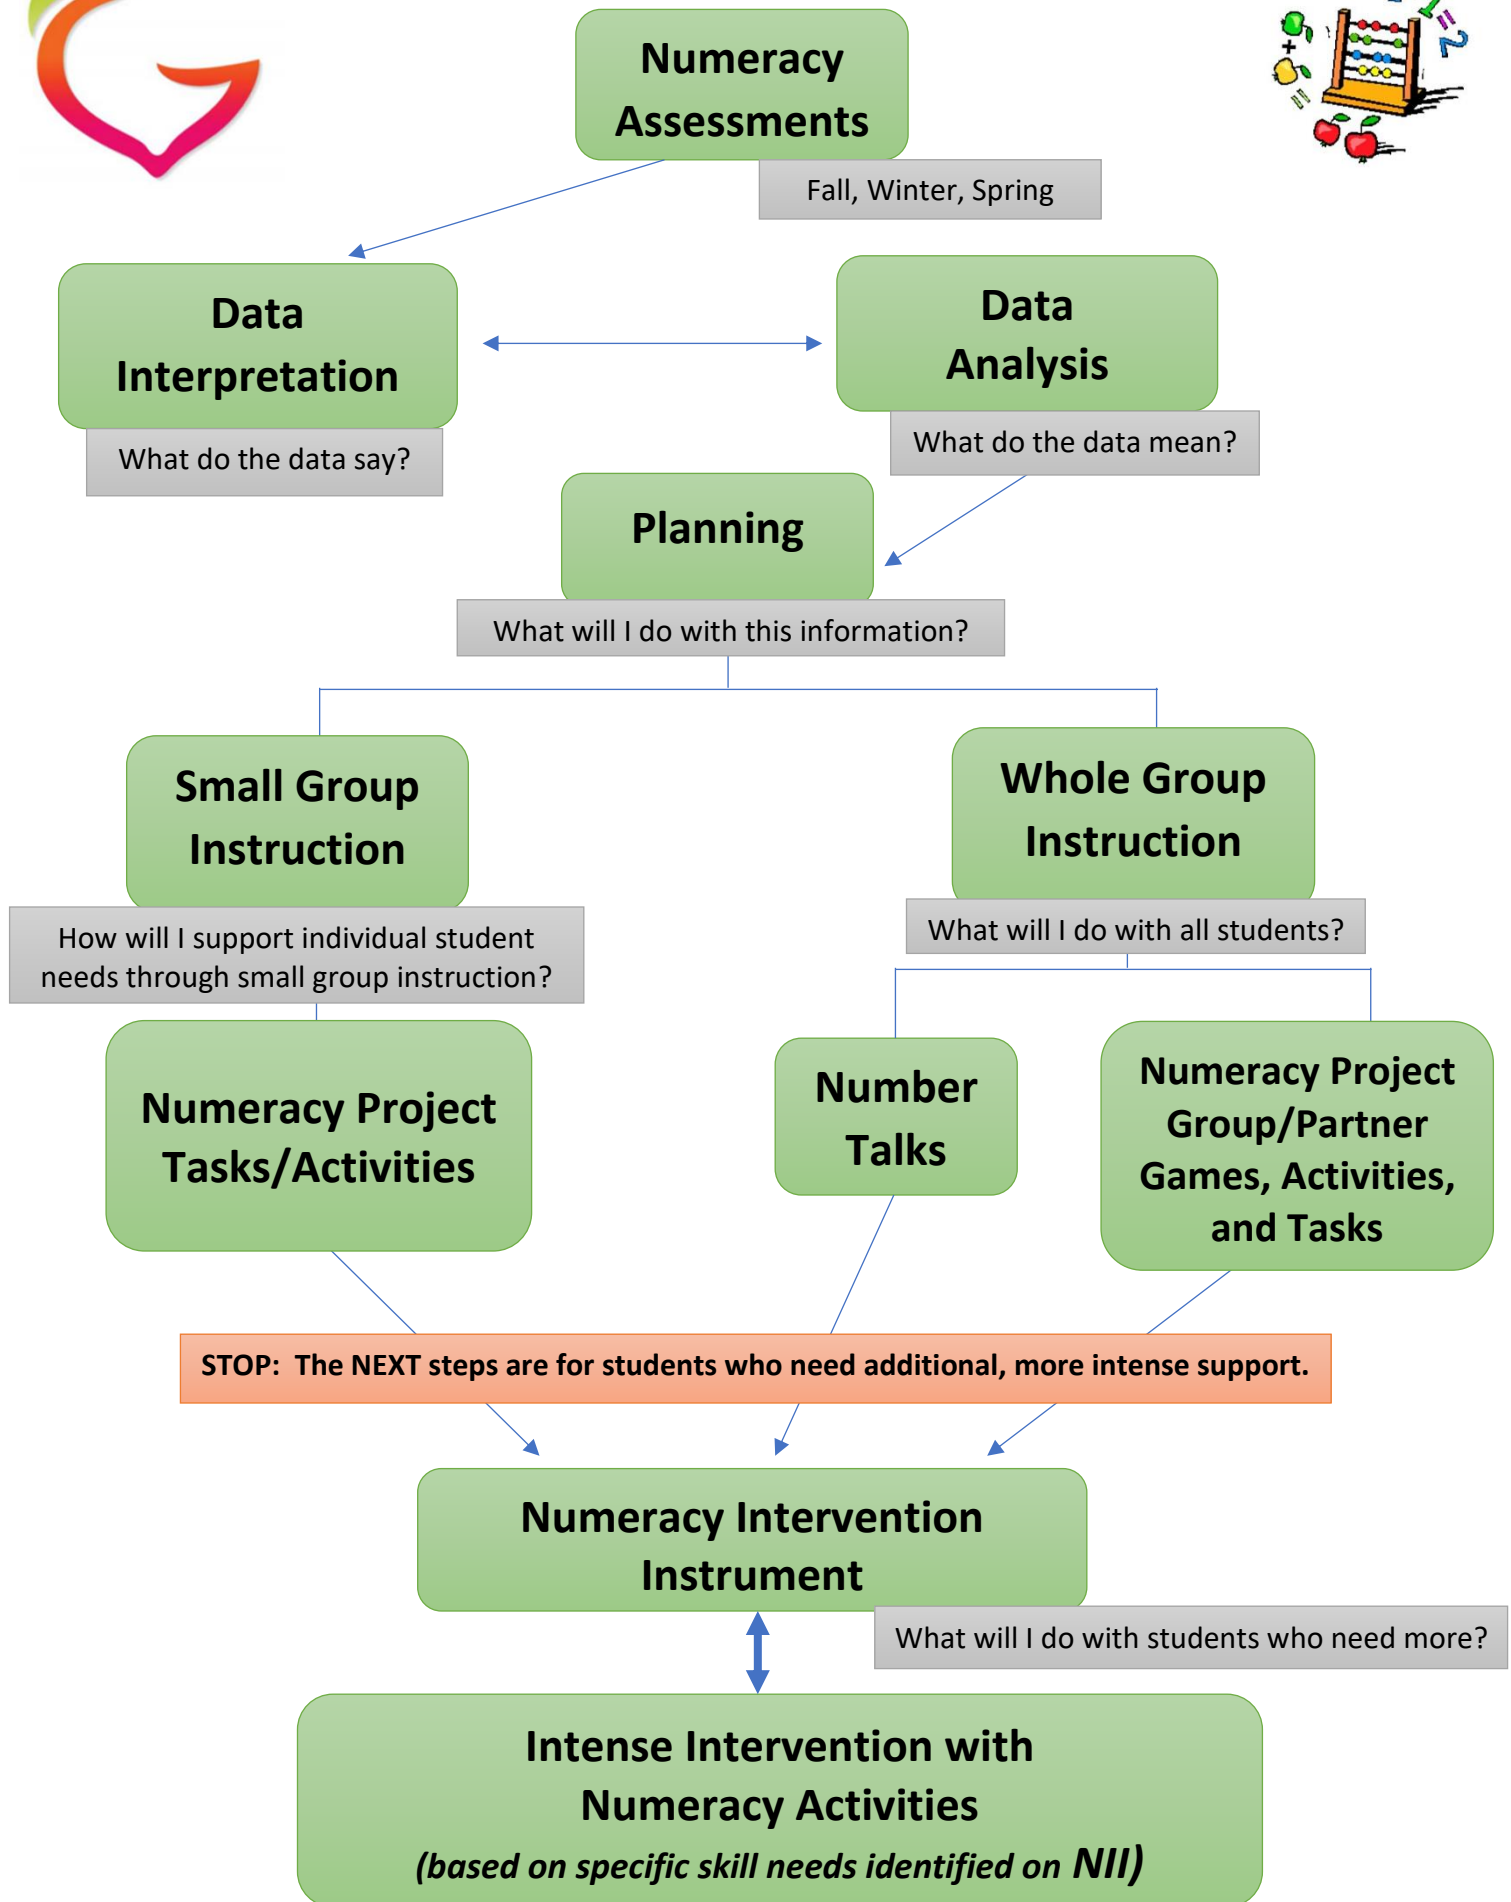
Numeracy Assessments

Fall, Winter, Spring

Data Interpretation

What do the data say?

Data Analysis

What do the data mean?

Planning

What will I do with this information?

Small Group Instruction

How will I support individual student needs through small group instruction?

Whole Group Instruction

What will I do with all students?

Numeracy Project Tasks/Activities

Number Talks

Numeracy Project Group/Partner Games, Activities, and Tasks

STOP: The NEXT steps are for students who need additional, more intense support.

Numeracy Intervention Instrument

What will I do with students who need more?

Intense Intervention with Numeracy Activities
*(based on specific skill needs identified on NII)*